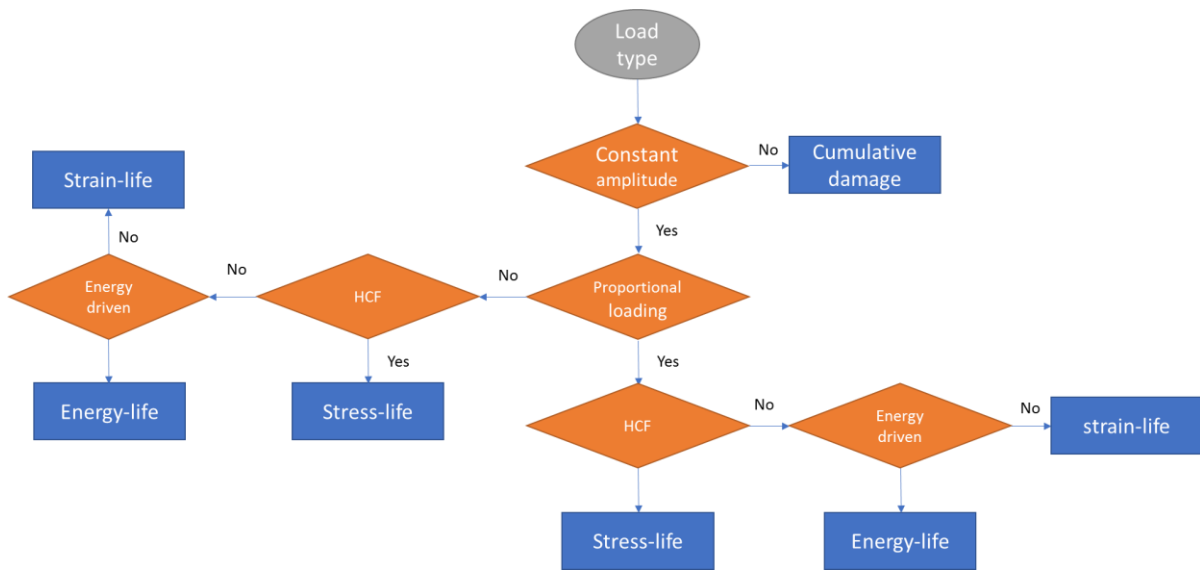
Load type

Constant amplitude

No

Cumulative damage

Yes

Proportional loading

No

HCF

No

Energy driven

No

Strain-life

Energy-life

Yes

Stress-life

Yes

HCF

No

Energy driven

No

strain-life

Stress-life

Energy-life